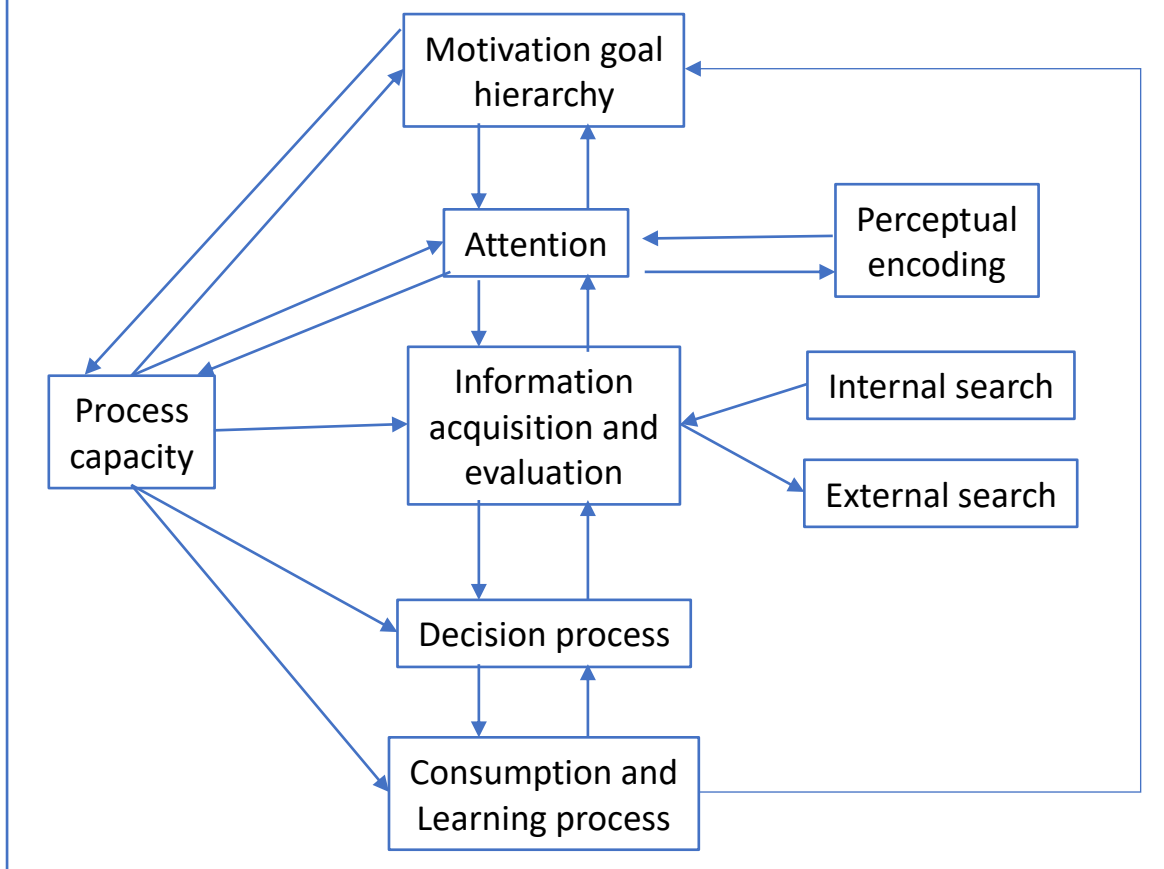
Motivation goal hierarchy

Attention

Perceptual encoding

Process capacity

Information acquisition and evaluation

Internal search

External search

Decision process

Consumption and Learning process